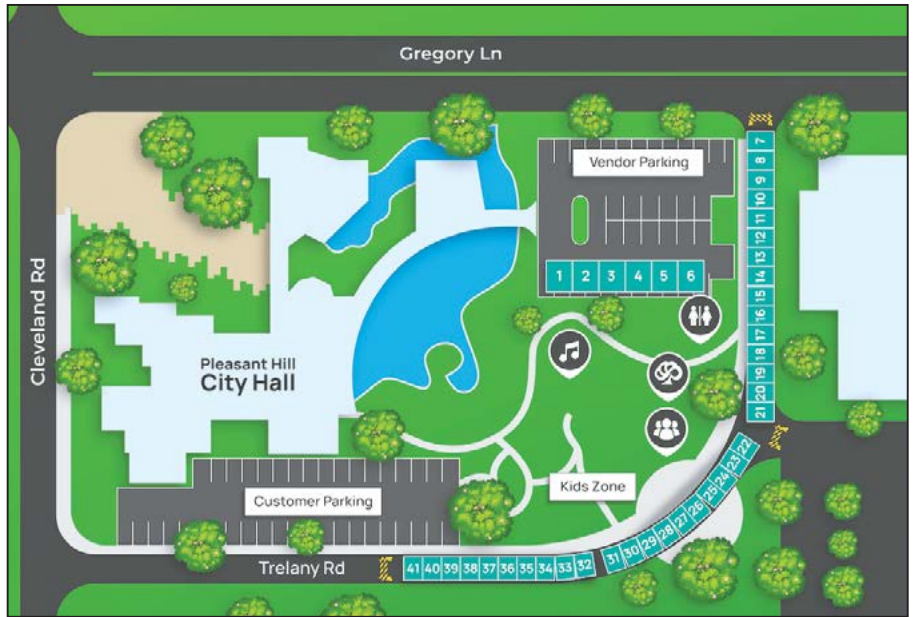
Gregory Ln

Cleveland Rd

Vendor Parking

1 2 3 4 5 6

7 8 9 10 11 12 13 14 15 16 17 18 19 20 21

Pleasant Hill
City Hall

Kids Zone

Customer Parking

22 23 24 25 26 27 28 29 30 31

Trelany Rd

41 40 39 38 37 36 35 34 33 32